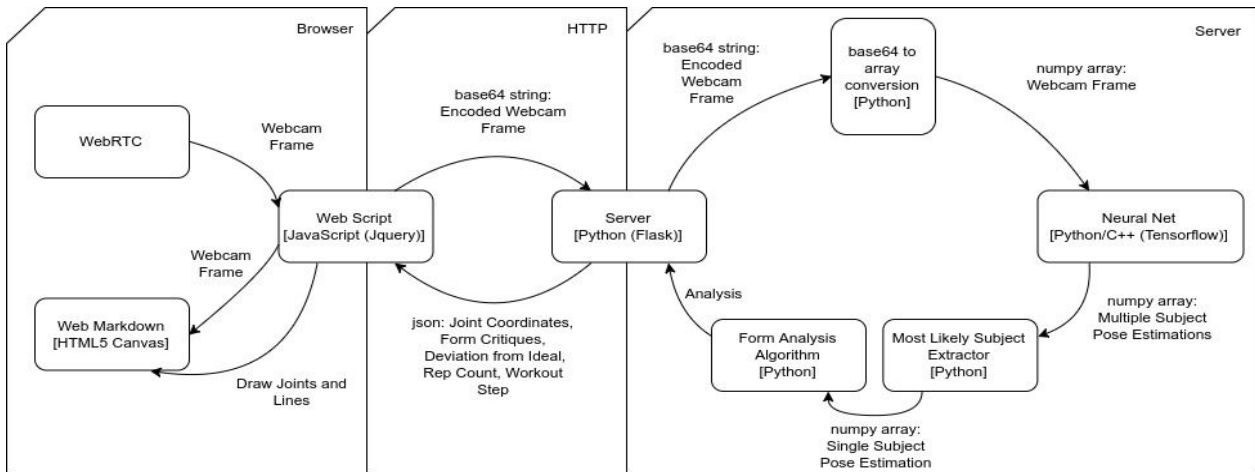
Browser

HTTP

Server

WebRTC

Webcam Frame

Web Script [JavaScript (Jquery)]

Webcam Frame

Web Markdown [HTML5 Canvas]

Draw Joints and Lines

base64 string: Encoded Webcam Frame

Server [Python (Flask)]

json: Joint Coordinates, Form Critiques, Deviation from Ideal, Rep Count, Workout Step

base64 string: Encoded Webcam Frame

base64 to array conversion [Python]

numpy array: Webcam Frame

Neural Net [Python/C++ (Tensorflow)]

numpy array: Multiple Subject Pose Estimations

Most Likely Subject Extractor [Python]

numpy array: Single Subject Pose Estimation

Form Analysis Algorithm [Python]

Analysis